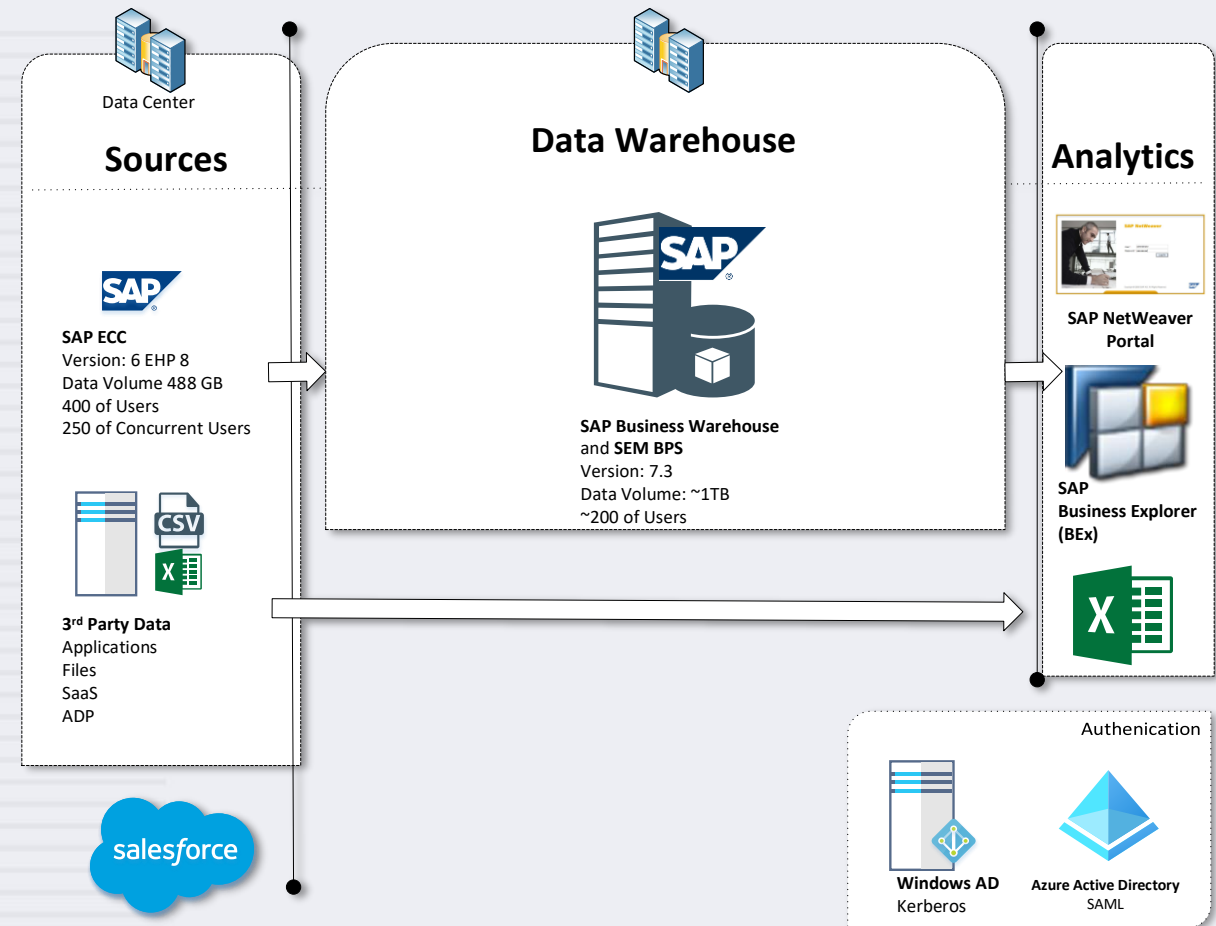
Data Center

Sources

SAP

SAP ECC
Version: 6 EHP 8
Data Volume 488 GB
400 of Users
250 of Concurrent Users

CSV

X

3rd Party Data
Applications
Files
SaaS
ADP

salesforce

Data Warehouse

SAP

SAP Business Warehouse and SEM BPS
Version: 7.3
Data Volume: ~1TB
~200 of Users

Analytics

SAP NetWeaver Portal

SAP Business Explorer (BEx)

X

Authenication

Windows AD
Kerberos

Azure Active Directory
SAML